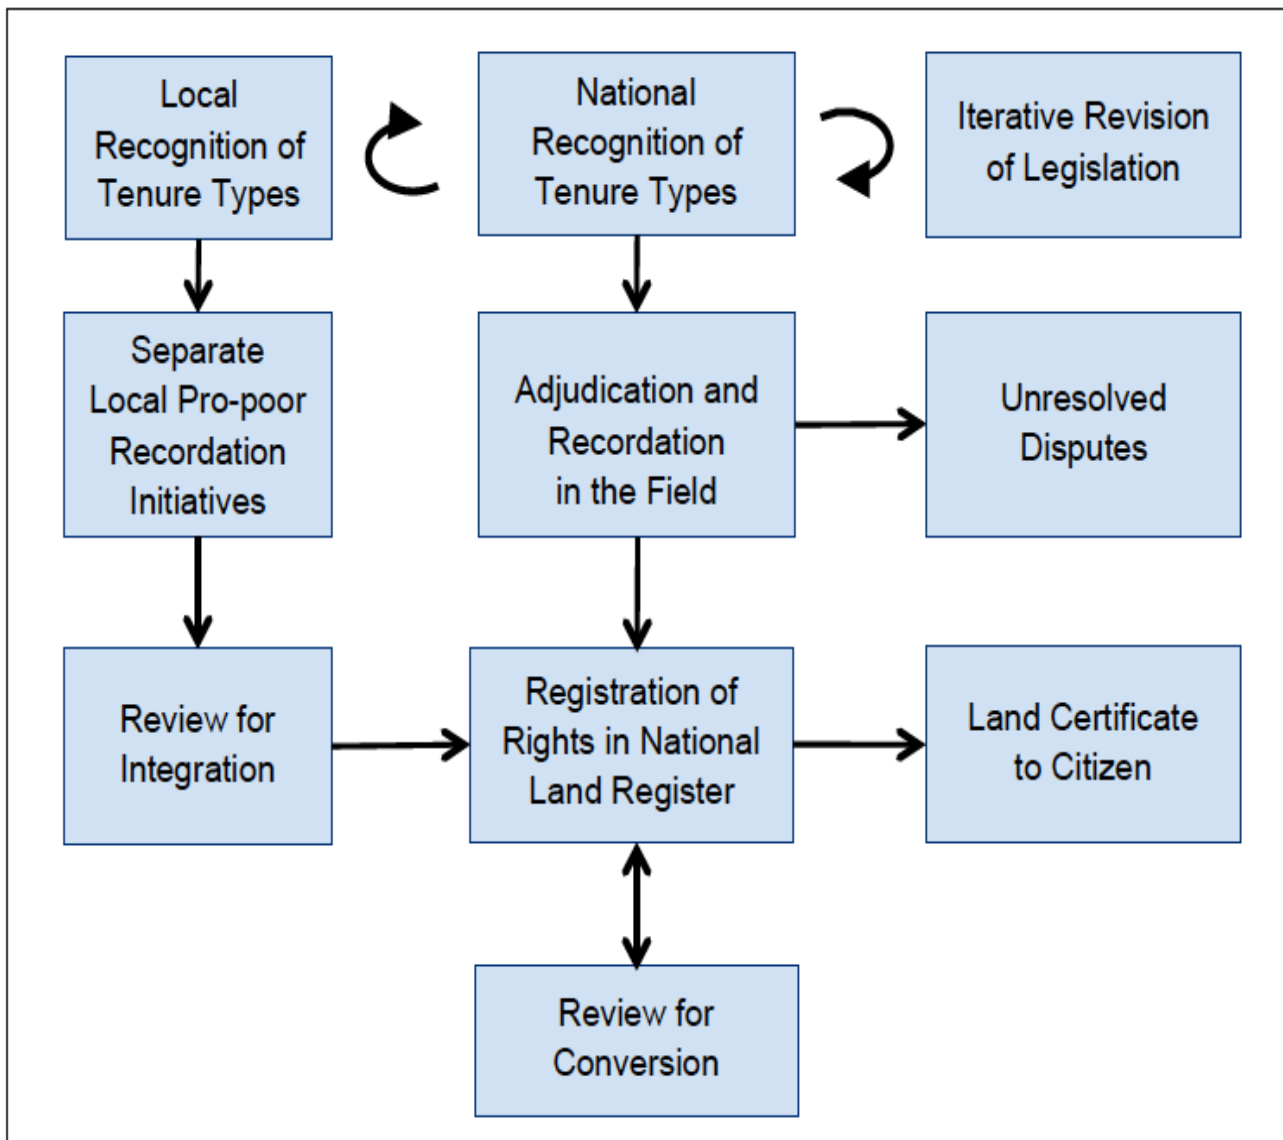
Local Recognition of Tenure Types

National Recognition of Tenure Types

Iterative Revision of Legislation

Separate Local Pro-poor Recordation Initiatives

Adjudication and Recordation in the Field

Unresolved Disputes

Review for Integration

Registration of Rights in National Land Register

Land Certificate to Citizen

Review for Conversion